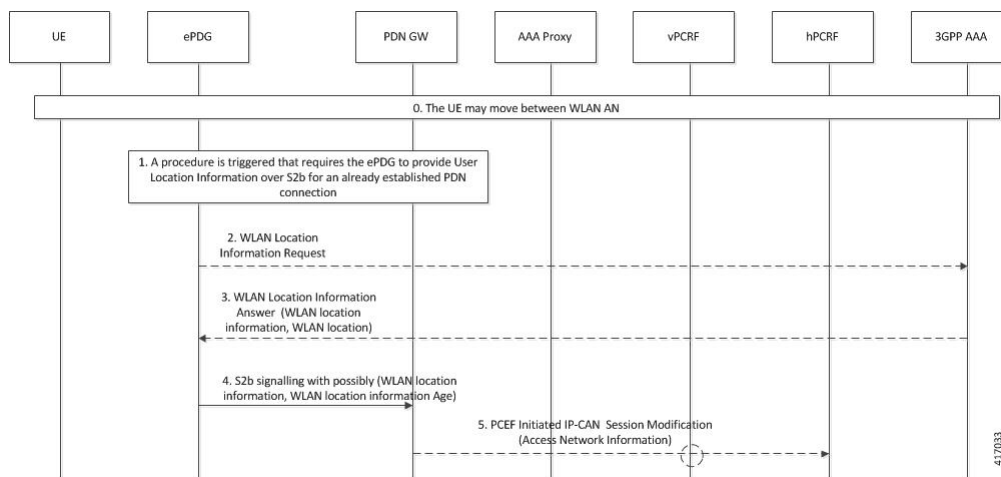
UE

ePDG

PDN GW

AAA Proxy

vPCRF

hPCRF

3GPP AAA

0. The UE may move between WLAN AN

1. A procedure is triggered that requires the ePDG to provide User Location Information over S2b for an already established PDN connection

2. WLAN Location Information Request

3. WLAN Location Information Answer (WLAN location information, WLAN location)

4. S2b signalling with possibly (WLAN location information, WLAN location information Age)

5. PCEF Initiated IP-CAN Session Modification (Access Network Information)

417033